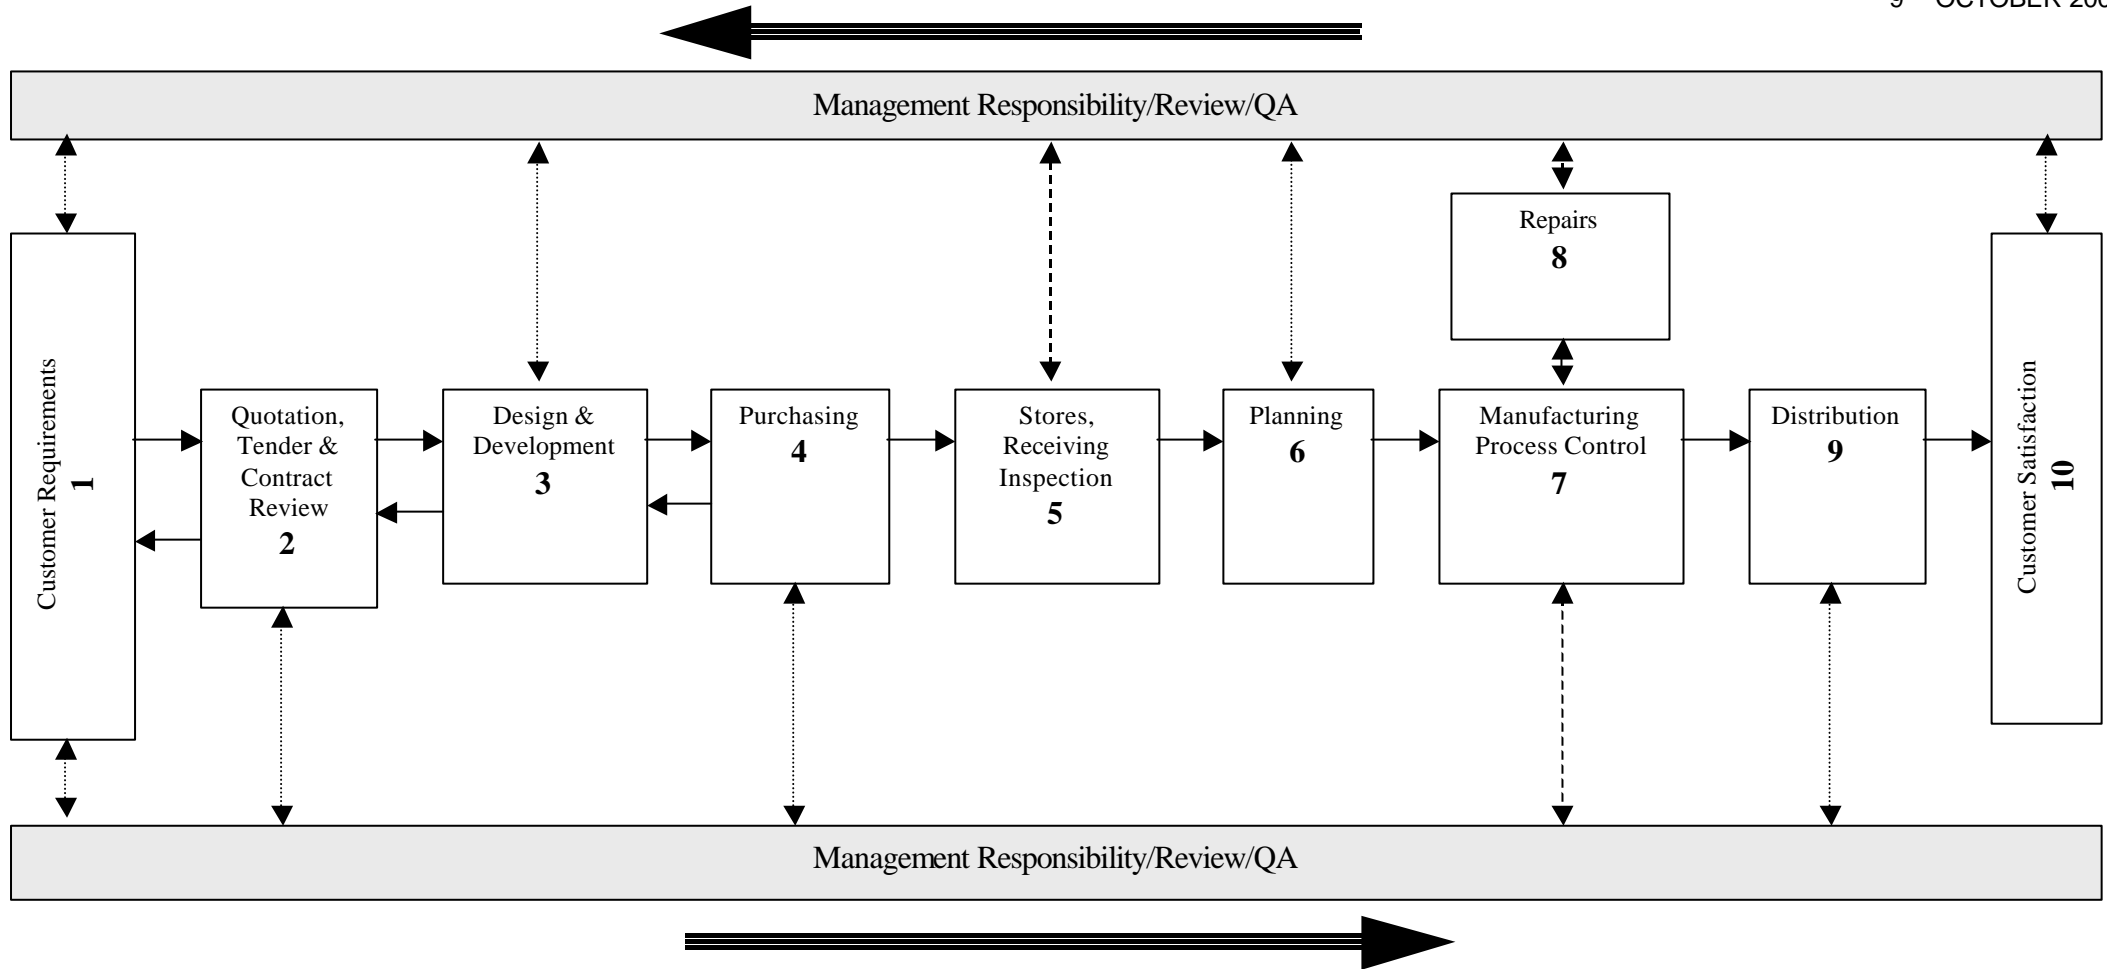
9 OCTOBER 20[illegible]

Management Responsibility/Review/QA

Repairs
8

Customer Requirements
1

Quotation, Tender & Contract Review
2

Design & Development
3

Purchasing
4

Stores, Receiving Inspection
5

Planning
6

Manufacturing Process Control
7

Distribution
9

Customer Satisfaction
10

Management Responsibility/Review/QA